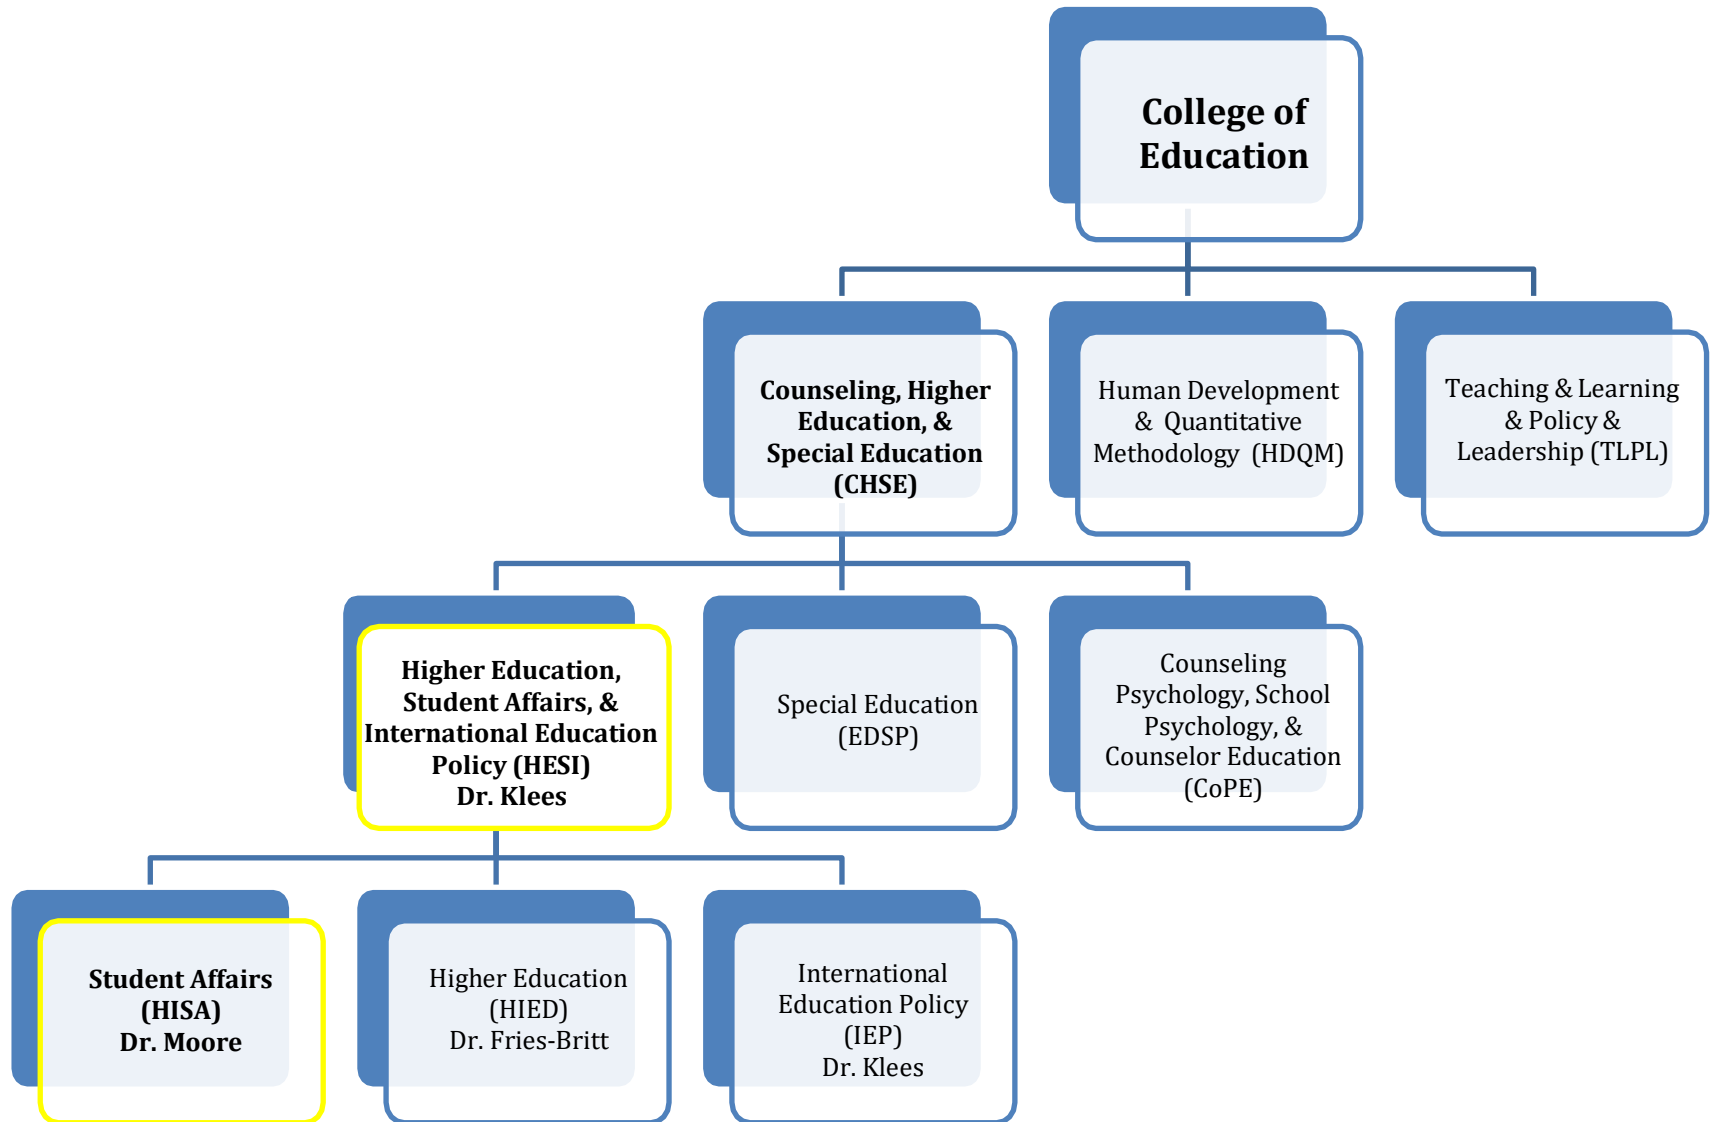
College of Education

Counseling, Higher Education, & Special Education (CHSE)

Human Development & Quantitative Methodology (HDQM)

Teaching & Learning & Policy & Leadership (TLPL)

Higher Education, Student Affairs, & International Education Policy (HESI) Dr. Klees

Special Education (EDSP)

Counseling Psychology, School Psychology, & Counselor Education (CoPE)

Student Affairs (HISA) Dr. Moore

Higher Education (HIED) Dr. Fries-Britt

International Education Policy (IEP) Dr. Klees